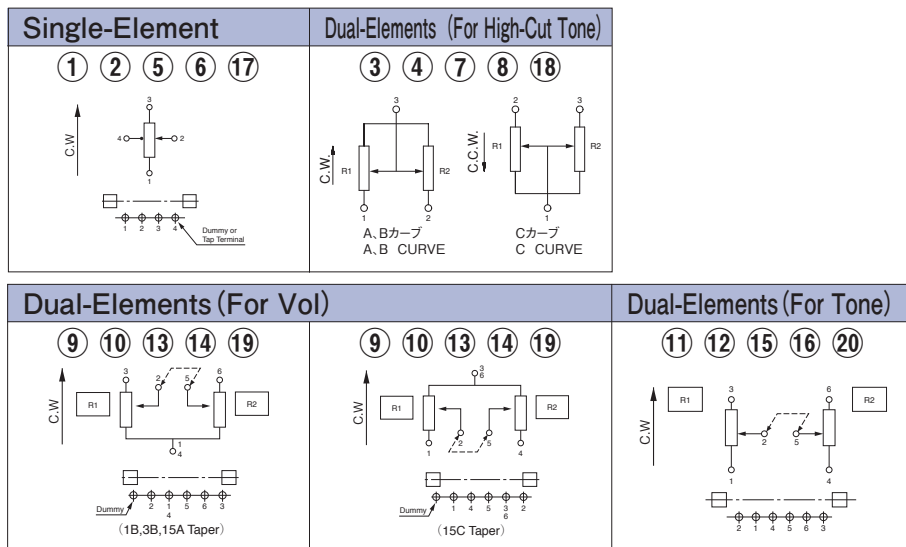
Single-Element

① ② ⑤ ⑥ ⑰

C.W

3
4
2
1

1 2 3 4
Dummy or Tap Terminal

Dual-Elements（For High-Cut Tone）

③ ④ ⑦ ⑧ ⑱

3
C.W.
R1
R2
1
2
A、Bカーブ
A、B CURVE

2
3
C.C.W.
R1
R2
1
Cカーブ
C CURVE

Dual-Elements（For Vol）

⑨ ⑩ ⑬ ⑭ ⑲

C.W
3
2
5
6
R1
R2
1
4
Dummy
2 1 5 6 3
4
（1B,3B,15A Taper）

⑨ ⑩ ⑬ ⑭ ⑲

3
6
C.W
R1
R2
1
2
5
4
Dummy
1 4 5 3 2
6
（15C Taper）

Dual-Elements（For Tone）

⑪ ⑫ ⑮ ⑯ ⑳

R1
R2
3
6
C.W
2
5
1
4
2 1 4 5 6 3